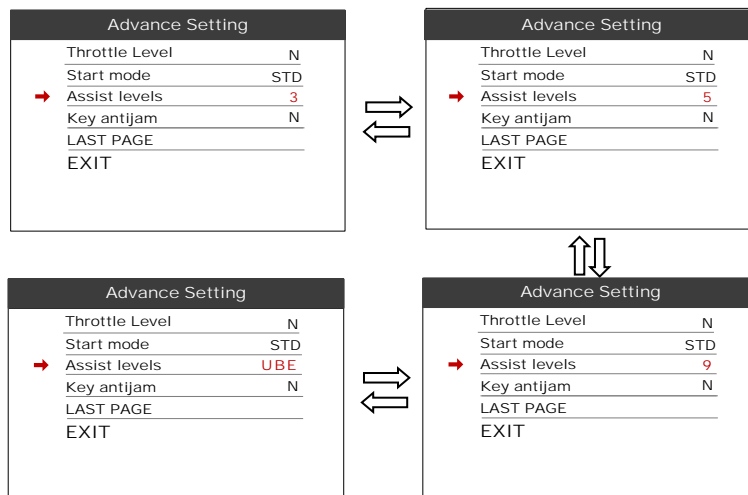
Advance Setting
Throttle Level N
Start mode STD
Assist levels 3
Key antijam N
LAST PAGE
EXIT

Advance Setting
Throttle Level N
Start mode STD
Assist levels 5
Key antijam N
LAST PAGE
EXIT

Advance Setting
Throttle Level N
Start mode STD
Assist levels UBE
Key antijam N
LAST PAGE
EXIT

Advance Setting
Throttle Level N
Start mode STD
Assist levels 9
Key antijam N
LAST PAGE
EXIT